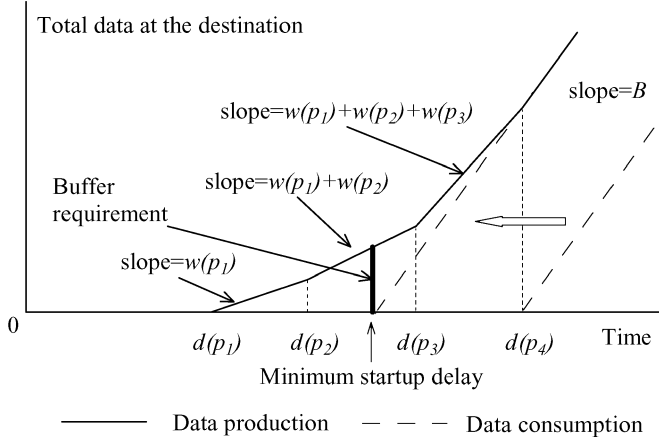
Total data at the destination

slope=$w(p_1)+w(p_2)+w(p_3)$

slope=$B$

Buffer requirement

slope=$w(p_1)+w(p_2)$

slope=$w(p_1)$

0

$d(p_1)$ $d(p_2)$ $d(p_3)$ $d(p_4)$ Time

Minimum startup delay

Data production Data consumption